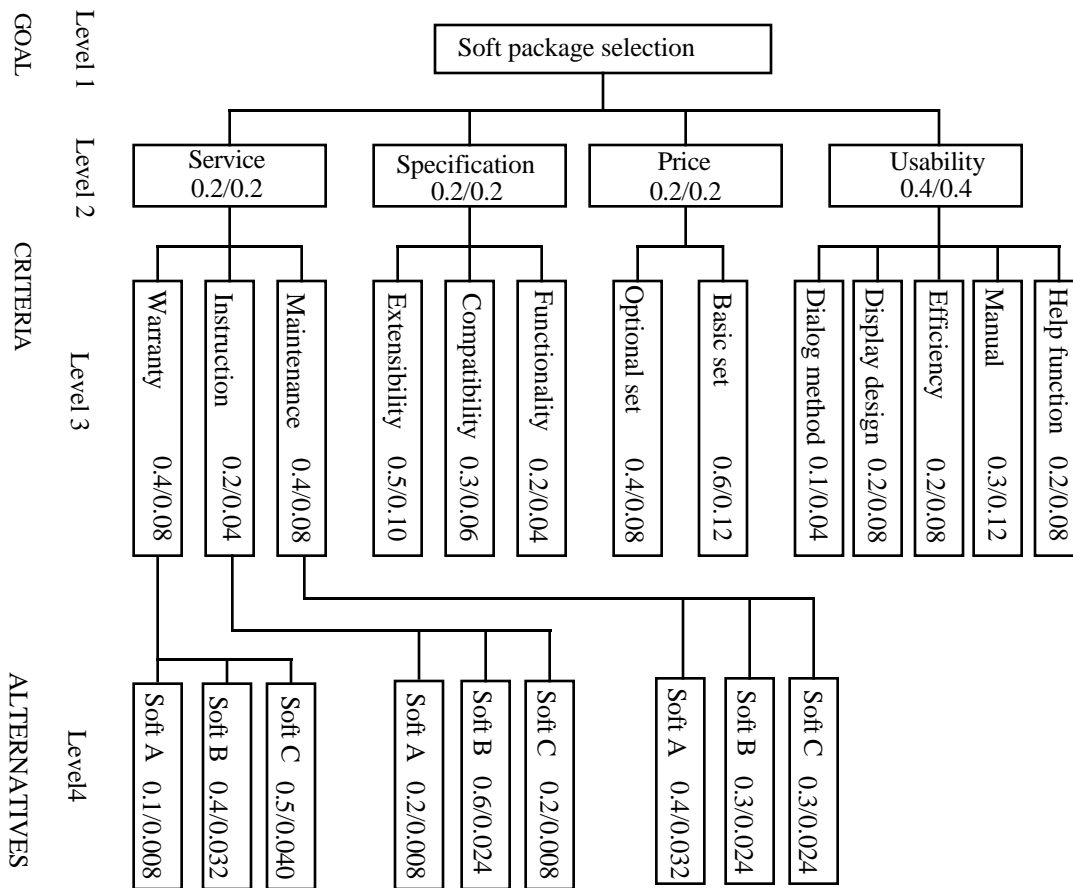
GOAL

Level 1

Soft package selection

Level 2

Service 0.2/0.2

Specification 0.2/0.2

Price 0.2/0.2

Usability 0.4/0.4

CRITERIA

Level 3

Warranty 0.4/0.08

Instruction 0.2/0.04

Maintenance 0.4/0.08

Extensibility 0.5/0.10

Compatibility 0.3/0.06

Functionality 0.2/0.04

Optional set 0.4/0.08

Basic set 0.6/0.12

Dialog method 0.1/0.04

Display design 0.2/0.08

Efficiency 0.2/0.08

Manual 0.3/0.12

Help function 0.2/0.08

ALTERNATIVES

Level4

Soft A 0.1/0.008

Soft B 0.4/0.032

Soft C 0.5/0.040

Soft A 0.2/0.008

Soft B 0.6/0.024

Soft C 0.2/0.008

Soft A 0.4/0.032

Soft B 0.3/0.024

Soft C 0.3/0.024